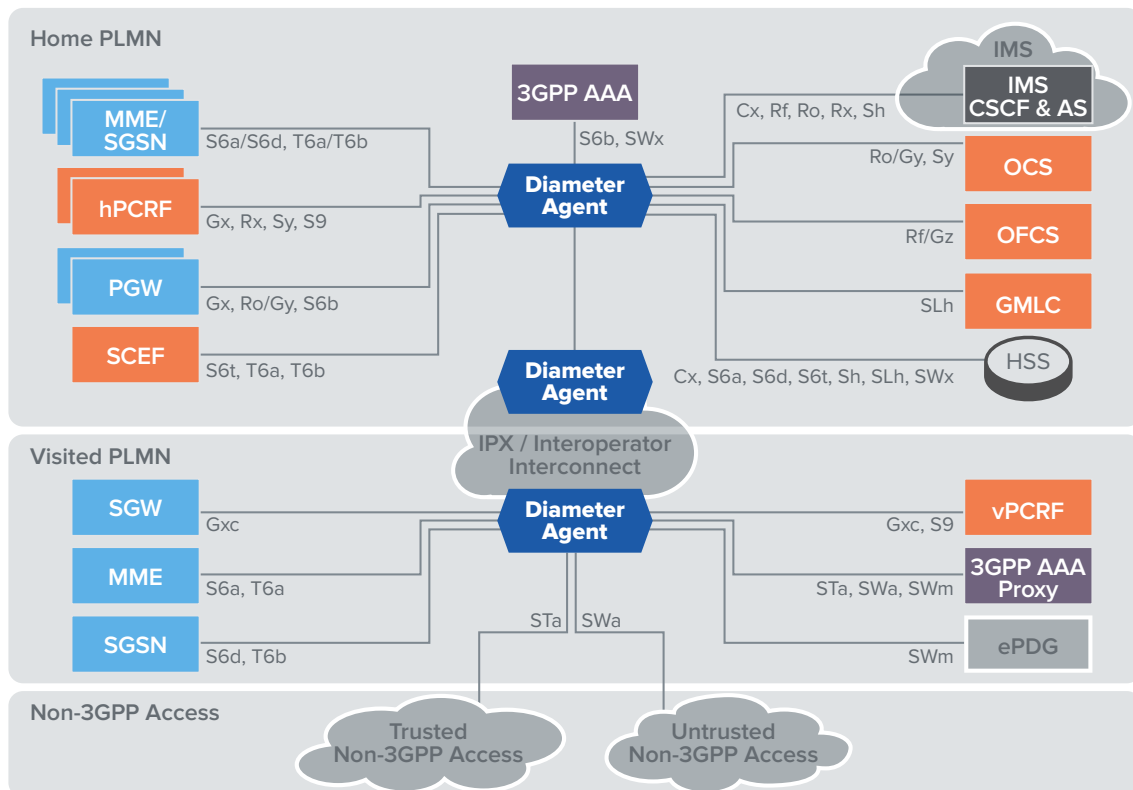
Home PLMN

MME/
SGSN

S6a/S6d, T6a/T6b

hPCRF

Gx, Rx, Sy, S9

PGW

Gx, Ro/Gy, S6b

SCEF

S6t, T6a, T6b

3GPP AAA

S6b, SWx

Diameter
Agent

IMS

IMS
CSCF & AS

Cx, Rf, Ro, Rx, Sh

Ro/Gy, Sy

OCS

Rf/Gz

OFCS

SLh

GMLC

HSS

Cx, S6a, S6d, S6t, Sh, SLh, SWx

Diameter
Agent

IPX / Interoperator
Interconnect

Visited PLMN

SGW

Gxc

MME

S6a, T6a

SGSN

S6d, T6b

Diameter
Agent

STa

SWa

vPCRF

Gxc, S9

3GPP AAA
Proxy

STa, SWa, SWm

ePDG

SWm

Non-3GPP Access

Trusted
Non-3GPP Access

Untrusted
Non-3GPP Access